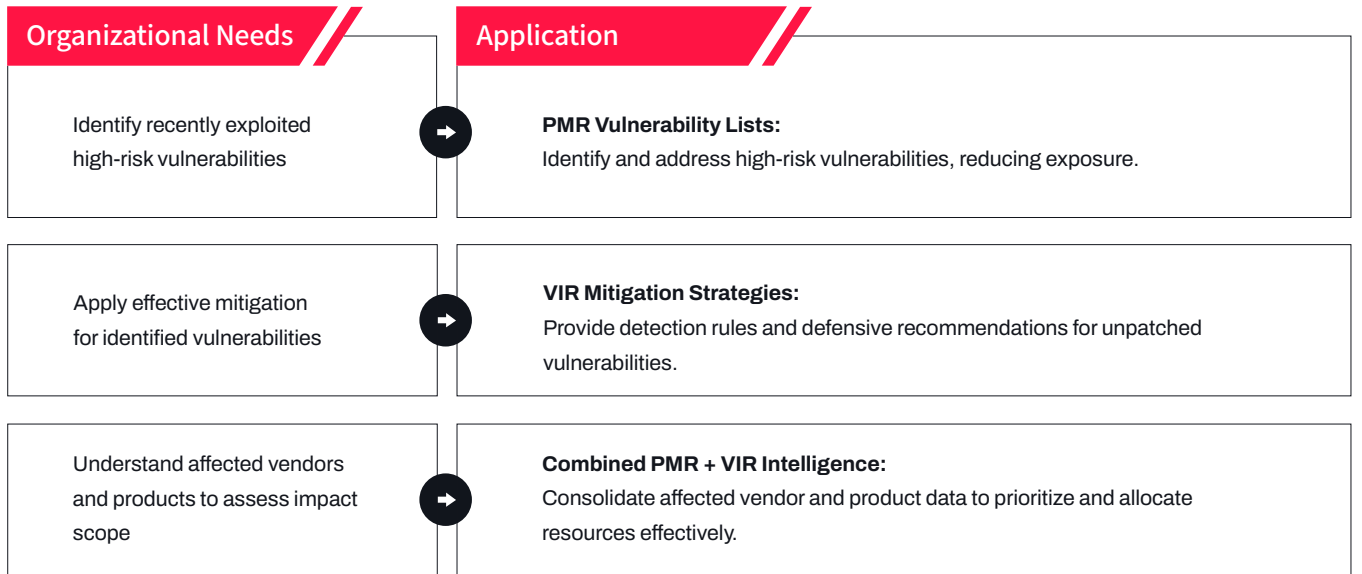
Organizational Needs

Application

Identify recently exploited high-risk vulnerabilities

PMR Vulnerability Lists:
Identify and address high-risk vulnerabilities, reducing exposure.

Apply effective mitigation for identified vulnerabilities

VIR Mitigation Strategies:
Provide detection rules and defensive recommendations for unpatched vulnerabilities.

Understand affected vendors and products to assess impact scope

Combined PMR + VIR Intelligence:
Consolidate affected vendor and product data to prioritize and allocate resources effectively.